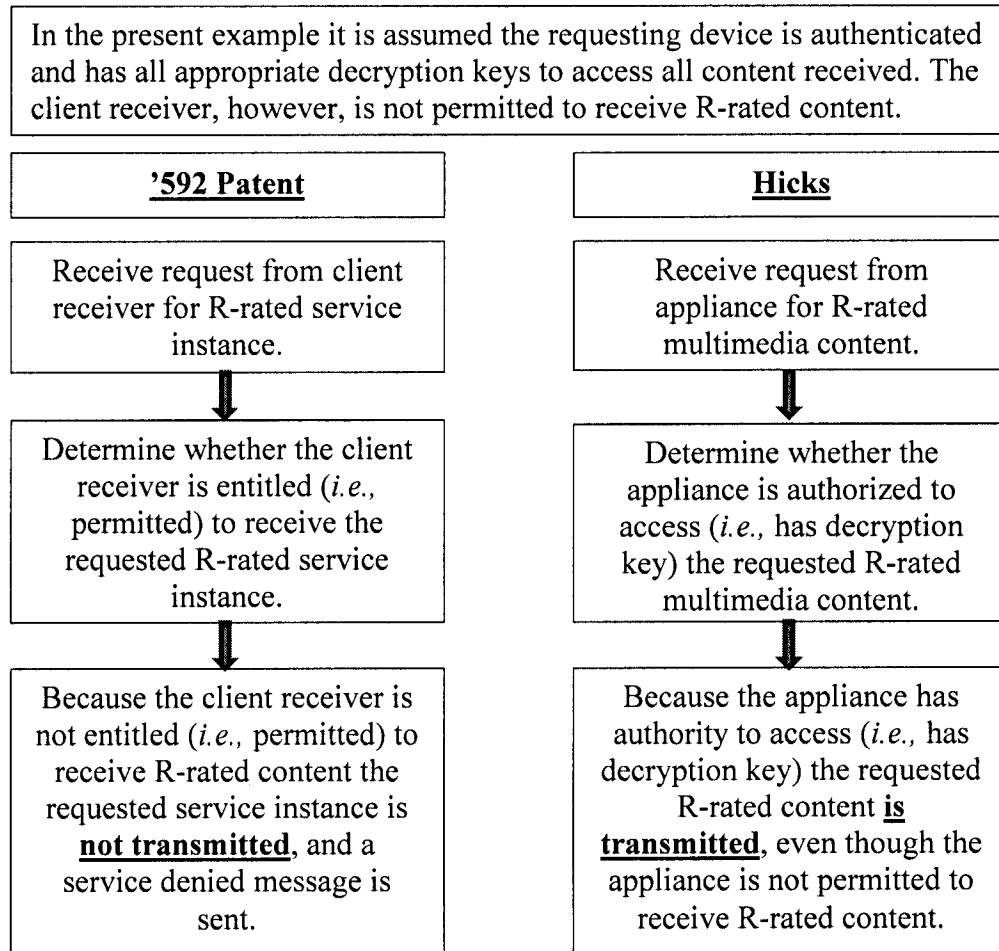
In the present example it is assumed the requesting device is authenticated and has all appropriate decryption keys to access all content received. The client receiver, however, is not permitted to receive R-rated content.

’592 Patent

Receive request from client receiver for R-rated service instance.

Determine whether the client receiver is entitled (i.e., permitted) to receive the requested R-rated service instance.

Because the client receiver is not entitled (i.e., permitted) to receive R-rated content the requested service instance is not transmitted, and a service denied message is sent.

Hicks

Receive request from appliance for R-rated multimedia content.

Determine whether the appliance is authorized to access (i.e., has decryption key) the requested R-rated multimedia content.

Because the appliance has authority to access (i.e., has decryption key) the requested R-rated content is transmitted, even though the appliance is not permitted to receive R-rated content.